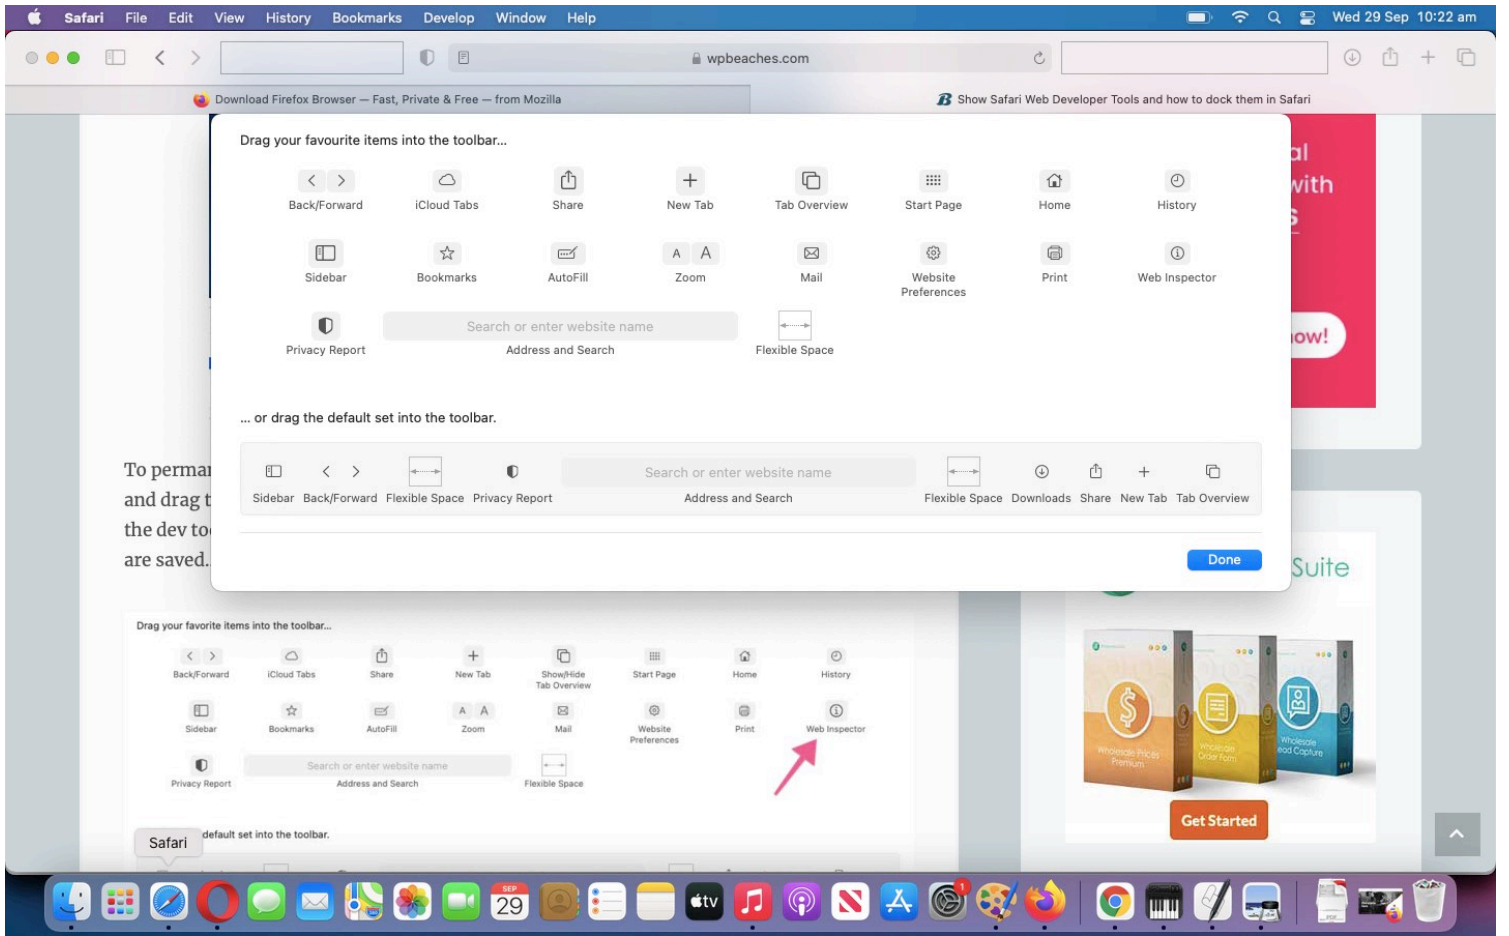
Safari File Edit View History Bookmarks Develop Window Help

Wed 29 Sep 10:22 am

wpbeaches.com

Download Firefox Browser — Fast, Private & Free — from Mozilla

Show Safari Web Developer Tools and how to dock them in Safari

Drag your favourite items into the toolbar...

Back/Forward
iCloud Tabs
Share
New Tab
Tab Overview
Start Page
Home
History

Sidebar
Bookmarks
AutoFill
A A
Zoom
Mail
Website Preferences
Print
Web Inspector

Privacy Report
Search or enter website name
Address and Search
Flexible Space

... or drag the default set into the toolbar.

Sidebar
Back/Forward
Flexible Space
Privacy Report
Search or enter website name
Address and Search
Flexible Space
Downloads
Share
New Tab
Tab Overview

Done

al
with
s
ow!

To permar
and drag t
the dev to
are saved.

Suite

Drag your favorite items into the toolbar...

Back/Forward
iCloud Tabs
Share
New Tab
Show/Hide Tab Overview
Start Page
Home
History

Sidebar
Bookmarks
AutoFill
A A
Zoom
Mail
Website Preferences
Print
Web Inspector

Privacy Report
Search or enter website name
Address and Search
Flexible Space

Safari
default set into the toolbar.

Wholesale Prices Premium
Wholesale Order Form
Wholesale Lead Capture

Get Started

SEP
29
tv